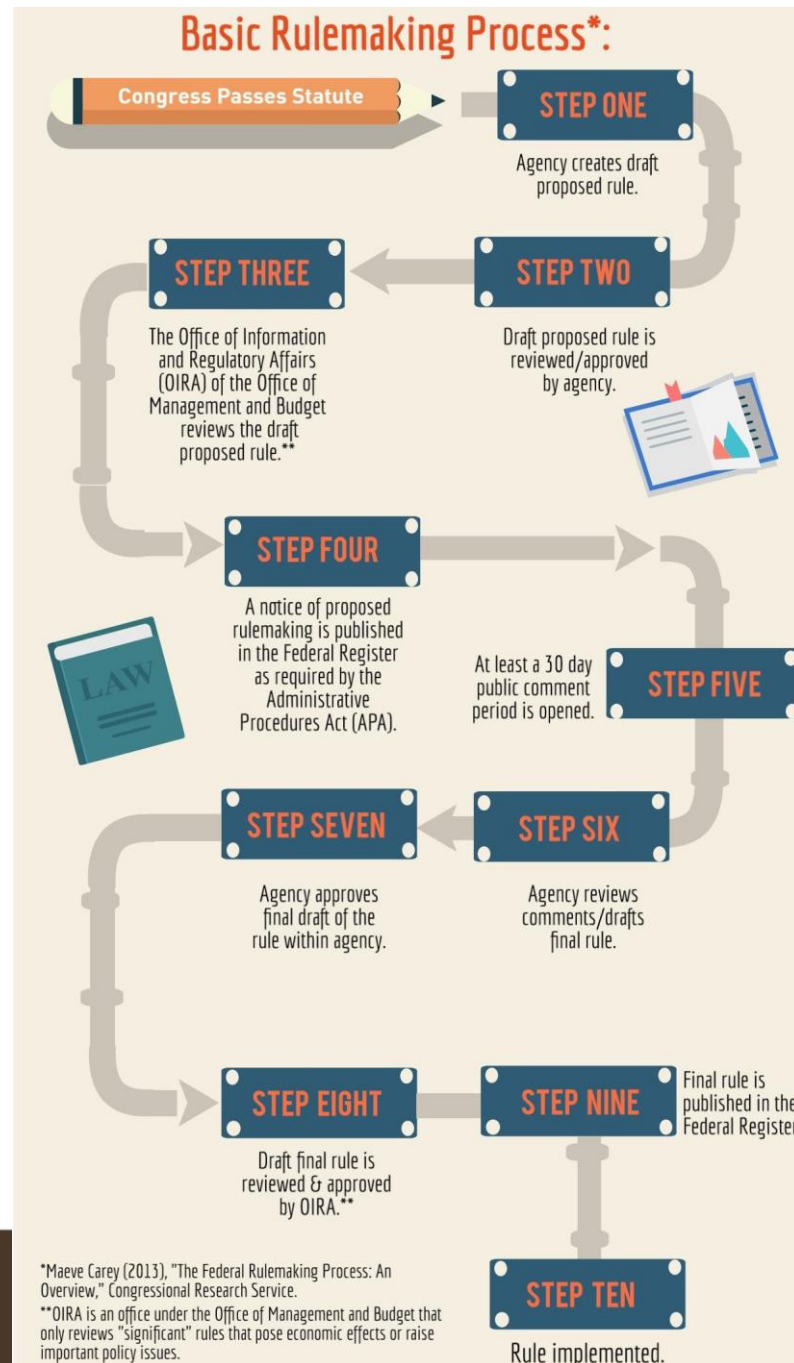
Basic Rulemaking Process*:

Congress Passes Statute

STEP ONE

Agency creates draft proposed rule.

STEP TWO

Draft proposed rule is reviewed/approved by agency.

STEP THREE

The Office of Information and Regulatory Affairs (OIRA) of the Office of Management and Budget reviews the draft proposed rule.**

STEP FOUR

A notice of proposed rulemaking is published in the Federal Register as required by the Administrative Procedures Act (APA).

LAW

STEP FIVE

At least a 30 day public comment period is opened.

STEP SIX

Agency reviews comments/drafts final rule.

STEP SEVEN

Agency approves final draft of the rule within agency.

STEP EIGHT

Draft final rule is reviewed & approved by OIRA.**

STEP NINE

Final rule is published in the Federal Register

STEP TEN

Rule implemented.

*Maeve Carey (2013), "The Federal Rulemaking Process: An Overview," Congressional Research Service.

**OIRA is an office under the Office of Management and Budget that only reviews "significant" rules that pose economic effects or raise important policy issues.